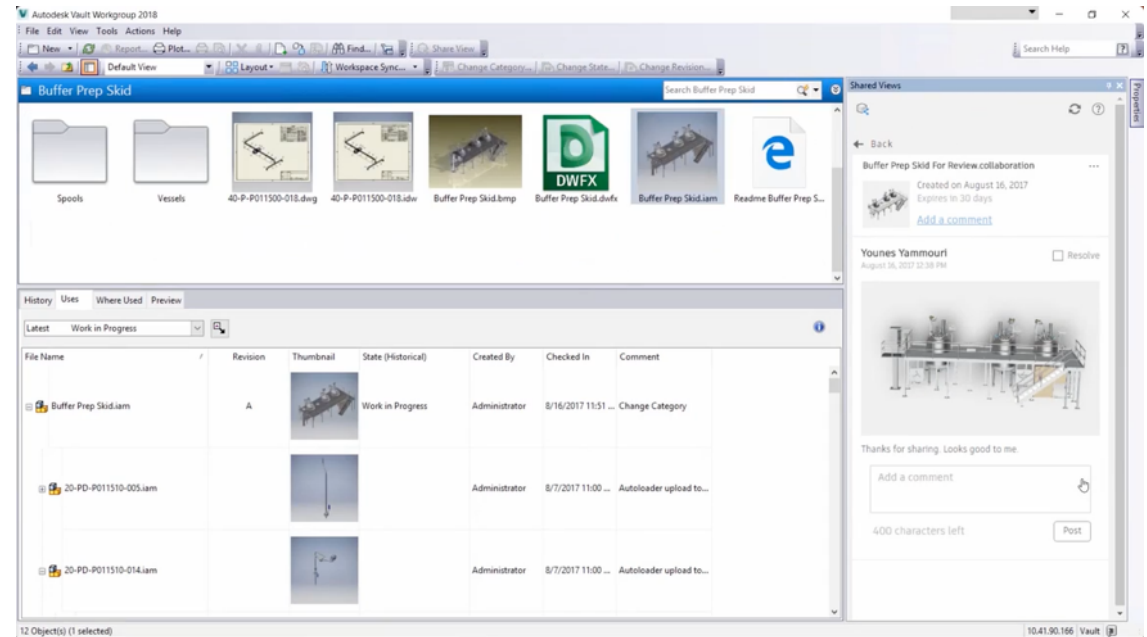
Autodesk Vault Workgroup 2018

File Edit View Tools Actions Help

New Report Plot Find Share View

Search Help

Default View Layout Workspace Sync Change Category Change State Change Revision

Buffer Prep Skid

Search Buffer Prep Skid

Spools
Vessels
40-P-P011500-018.dwg
40-P-P011500-018.idw
Buffer Prep Skid.bmp
DWFX
Buffer Prep Skid.dwfx
Buffer Prep Skid.iam
Readme Buffer Prep S...

History Uses Where Used Preview

Latest Work in Progress

| File Name | Revision | Thumbnail | State (Historical) | Created By | Checked In | Comment |
|---|---|---|---|---|---|---|
| Buffer Prep Skid.iam | A | | Work in Progress | Administrator | 8/16/2017 11:51 ... | Change Category |
| 20-PD-P011510-005.iam | | | | Administrator | 8/7/2017 11:00 ... | Autoloader upload to... |
| 20-PD-P011510-014.iam | | | | Administrator | 8/7/2017 11:00 ... | Autoloader upload to... |

Shared Views

Properties

← Back

Buffer Prep Skid For Review.collaboration

Created on August 16, 2017
Expires in 30 days

Add a comment

Younes Yammouri
August 16, 2017 12:38 PM

Resolve

Thanks for sharing. Looks good to me.

Add a comment

400 characters left

Post

12 Object(s) (1 selected)

10.41.90.166 Vault